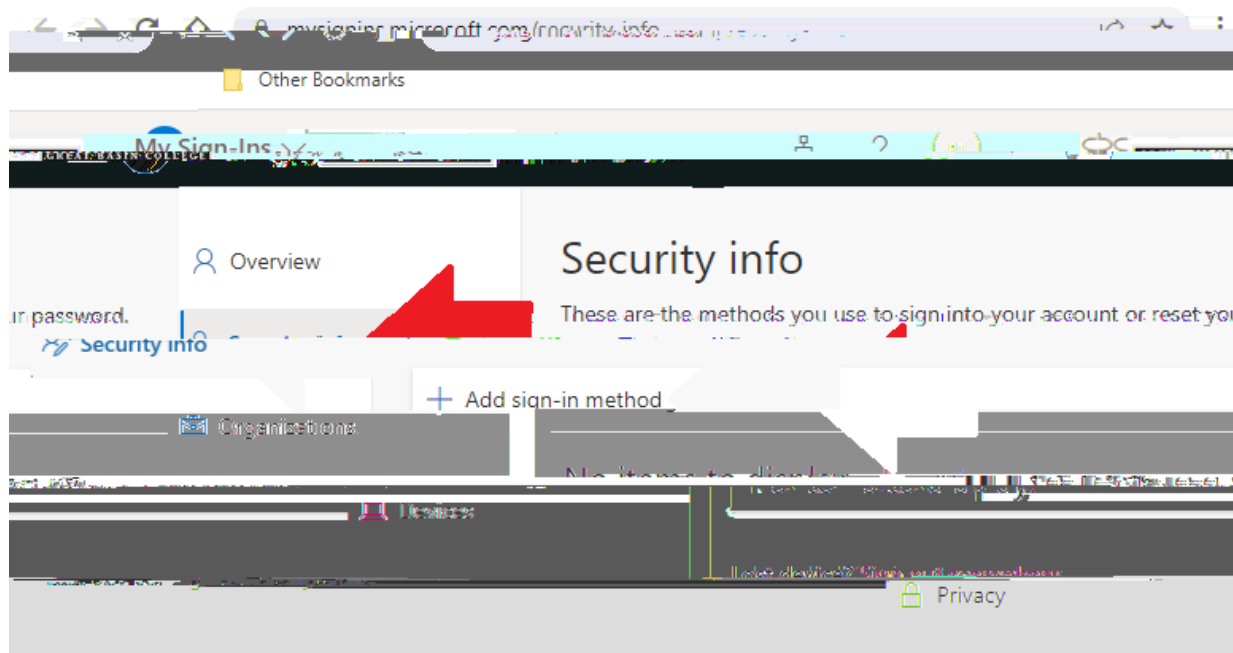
mysignins.microsoft.com/security-info

Other Bookmarks

My Sign-Ins

GREAT BASIN COLLEGE

Overview

Security info

These are the methods you use to sign into your account or reset your password.

Security info

Add sign-in method

Organizations

No items to display

Devices

Privacy